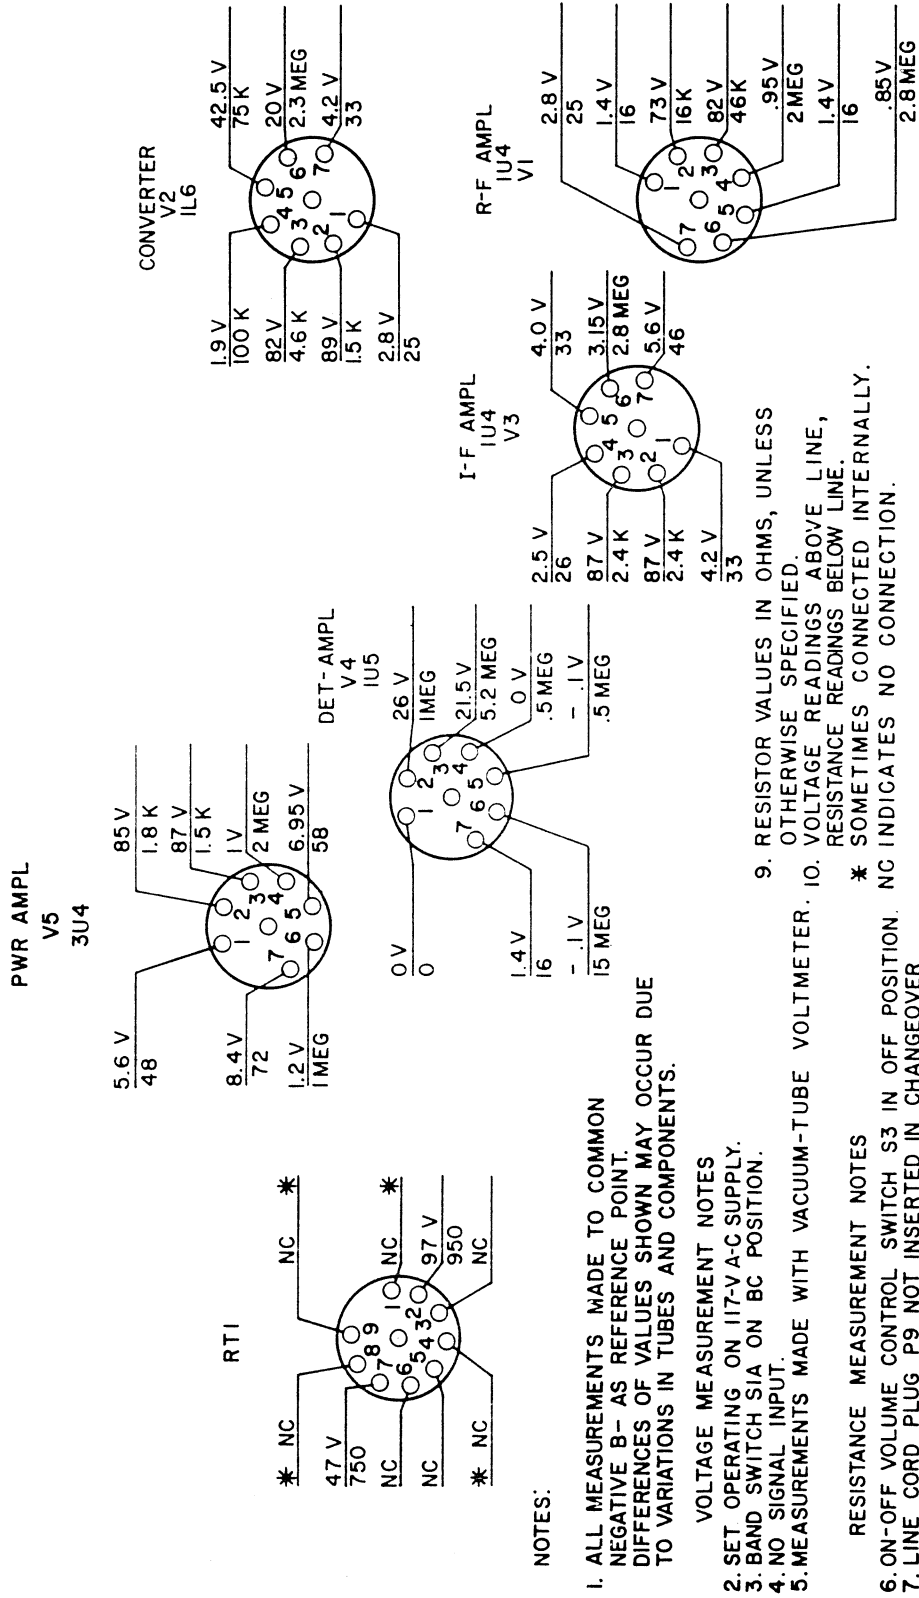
PWR AMPL
V5
3U4

5.6 V
48

8.4 V
72

1.2 V
1 MEG

85 V
1.8 K

87 V
1.5 K

1 V
2 MEG

6.95 V
58

1 2 3 4 5 6 7

RT1

✱ NC

47 V
750

NC

NC

✱ NC

NC ✱

NC ✱

97 V
950

NC

1 2 3 4 5 6 7 8 9

DET-AMPL
V4
1U5

0 V
0

1.4 V
16

- .1 V
15 MEG

26 V
1 MEG

21.5 V
5.2 MEG

0 V
.5 MEG

- .1 V
.5 MEG

1 2 3 4 5 6 7

I-F AMPL
1U4
V3

2.5 V
26

87 V
2.4 K

87 V
2.4 K

4.2 V
33

4.0 V
33

3.15 V
2.8 MEG

5.6 V
46

1 2 3 4 5 6 7

CONVERTER
V2
1L6

1.9 V
100 K

82 V
4.6 K

89 V
1.5 K

2.8 V
25

42.5 V
75 K

20 V
2.3 MEG

4.2 V
33

1 2 3 4 5 6 7

R-F AMPL
1U4
V1

2.8 V
25

1.4 V
16

73 V
16 K

82 V
46 K

.95 V
2 MEG

1.4 V
16

.85 V
2.8 MEG

1 2 3 4 5 6 7

NOTES:

1. ALL MEASUREMENTS MADE TO COMMON NEGATIVE B- AS REFERENCE POINT. DIFFERENCES OF VALUES SHOWN MAY OCCUR DUE TO VARIATIONS IN TUBES AND COMPONENTS.

VOLTAGE MEASUREMENT NOTES

2. SET OPERATING ON 117-V A-C SUPPLY.
3. BAND SWITCH S1A ON BC POSITION.
4. NO SIGNAL INPUT.
5. MEASUREMENTS MADE WITH VACUUM-TUBE VOLTMETER.

RESISTANCE MEASUREMENT NOTES

6. ON-OFF VOLUME CONTROL SWITCH S3 IN OFF POSITION.
7. LINE CORD PLUG P9 NOT INSERTED IN CHANGEOVER

9. RESISTOR VALUES IN OHMS, UNLESS OTHERWISE SPECIFIED.
10. VOLTAGE READINGS ABOVE LINE, RESISTANCE READINGS BELOW LINE.
✱ SOMETIMES CONNECTED INTERNALLY.
NC INDICATES NO CONNECTION.